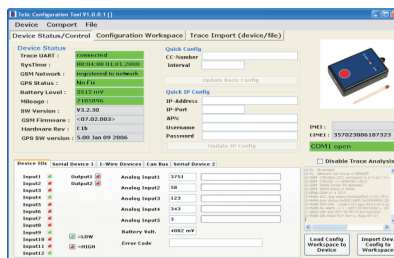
Telic Configuration Tool V1.0.0.1 ()
Device Comport File
Device Status/Control Configuration Workspace Trace Import (device/file)

Device Status
Trace UART : connected
SysTime : 08:04:00 01.01.2000
GSM Network : registered to network
GPS Status : No Fix
Battery Level : 3512 mV
Mileage : 2185806
SW Version : V3.2.30
GSM Firmware : <07.02.003>
Hardware Rev : C1b
GPS SW version : 3.00 Jan 09 2006

Quick Config
CC-Number
Interval
Update Basic Config

Quick IP Config
IP-Address
IP-Port
APN
Username
Password
Update IP Config

IMEI :
CPMEI : 357023006187323
COM1 open
Disable Trace Analysis

Device IOs Serial Device 1 1-Wire Devices Can Bus Serial Device 2

Input1 Output1
Input2 Output2
Input3
Input4
Input5
Input6
Input7
Input8
Input9
Input10 =LOW
Input11 =HIGH
Input12

Analog Input1 3751
Analog Input2 58
Analog Input3 123
Analog Input4 343
Analog Input5 3
Battery Volt. 4082 mV
Error Code

Load Config Workspace to Device
Import Dev Config to Workspace